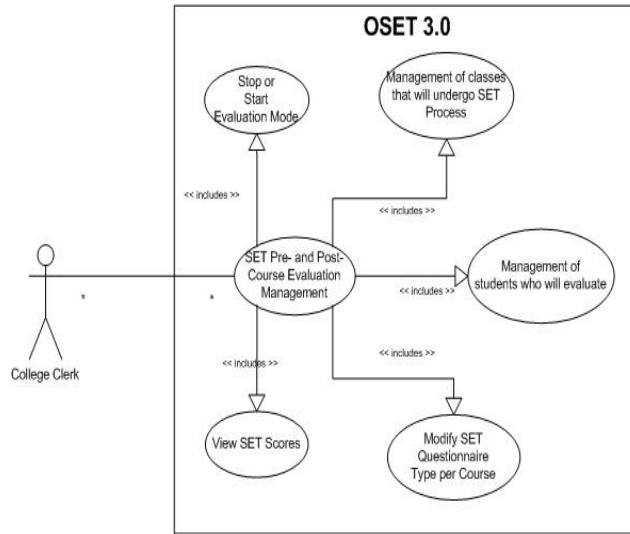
OSET 3.0

Stop or Start Evaluation Mode

Management of classes that will undergo SET Process

<< includes >>

<< includes >>

SET Pre- and Post-Course Evaluation Management

*

*

College Clerk

<< includes >>

Management of students who will evaluate

<< includes >>

<< includes >>

View SET Scores

Modify SET Questionnaire Type per Course